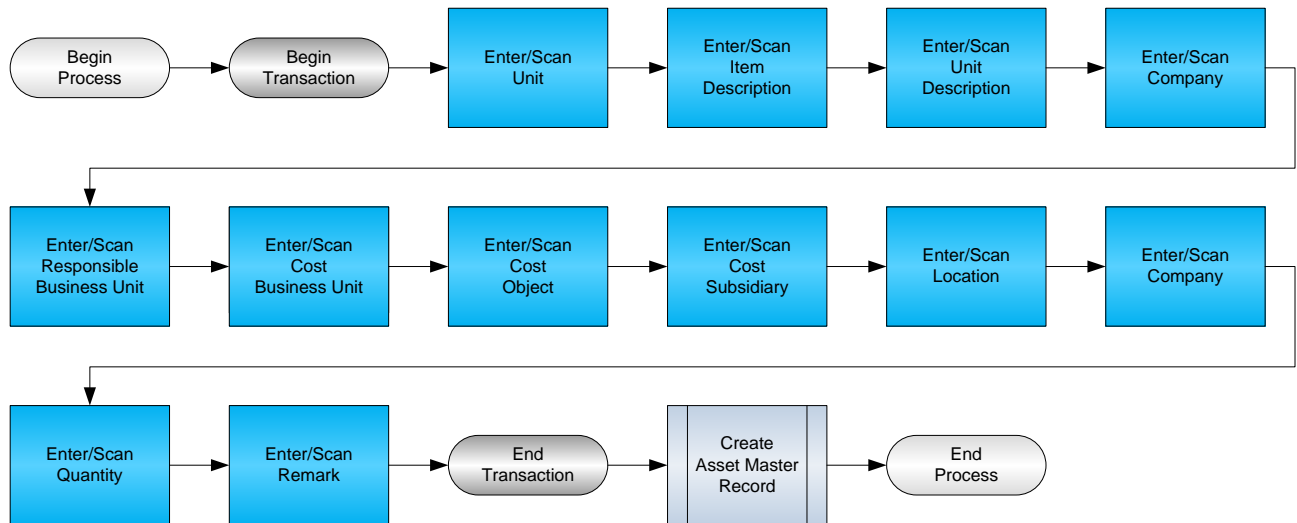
Begin Process

Begin Transaction

Enter/Scan Unit

Enter/Scan Item Description

Enter/Scan Unit Description

Enter/Scan Company

Enter/Scan Responsible Business Unit

Enter/Scan Cost Business Unit

Enter/Scan Cost Object

Enter/Scan Cost Subsidiary

Enter/Scan Location

Enter/Scan Company

Enter/Scan Quantity

Enter/Scan Remark

End Transaction

Create Asset Master Record

End Process